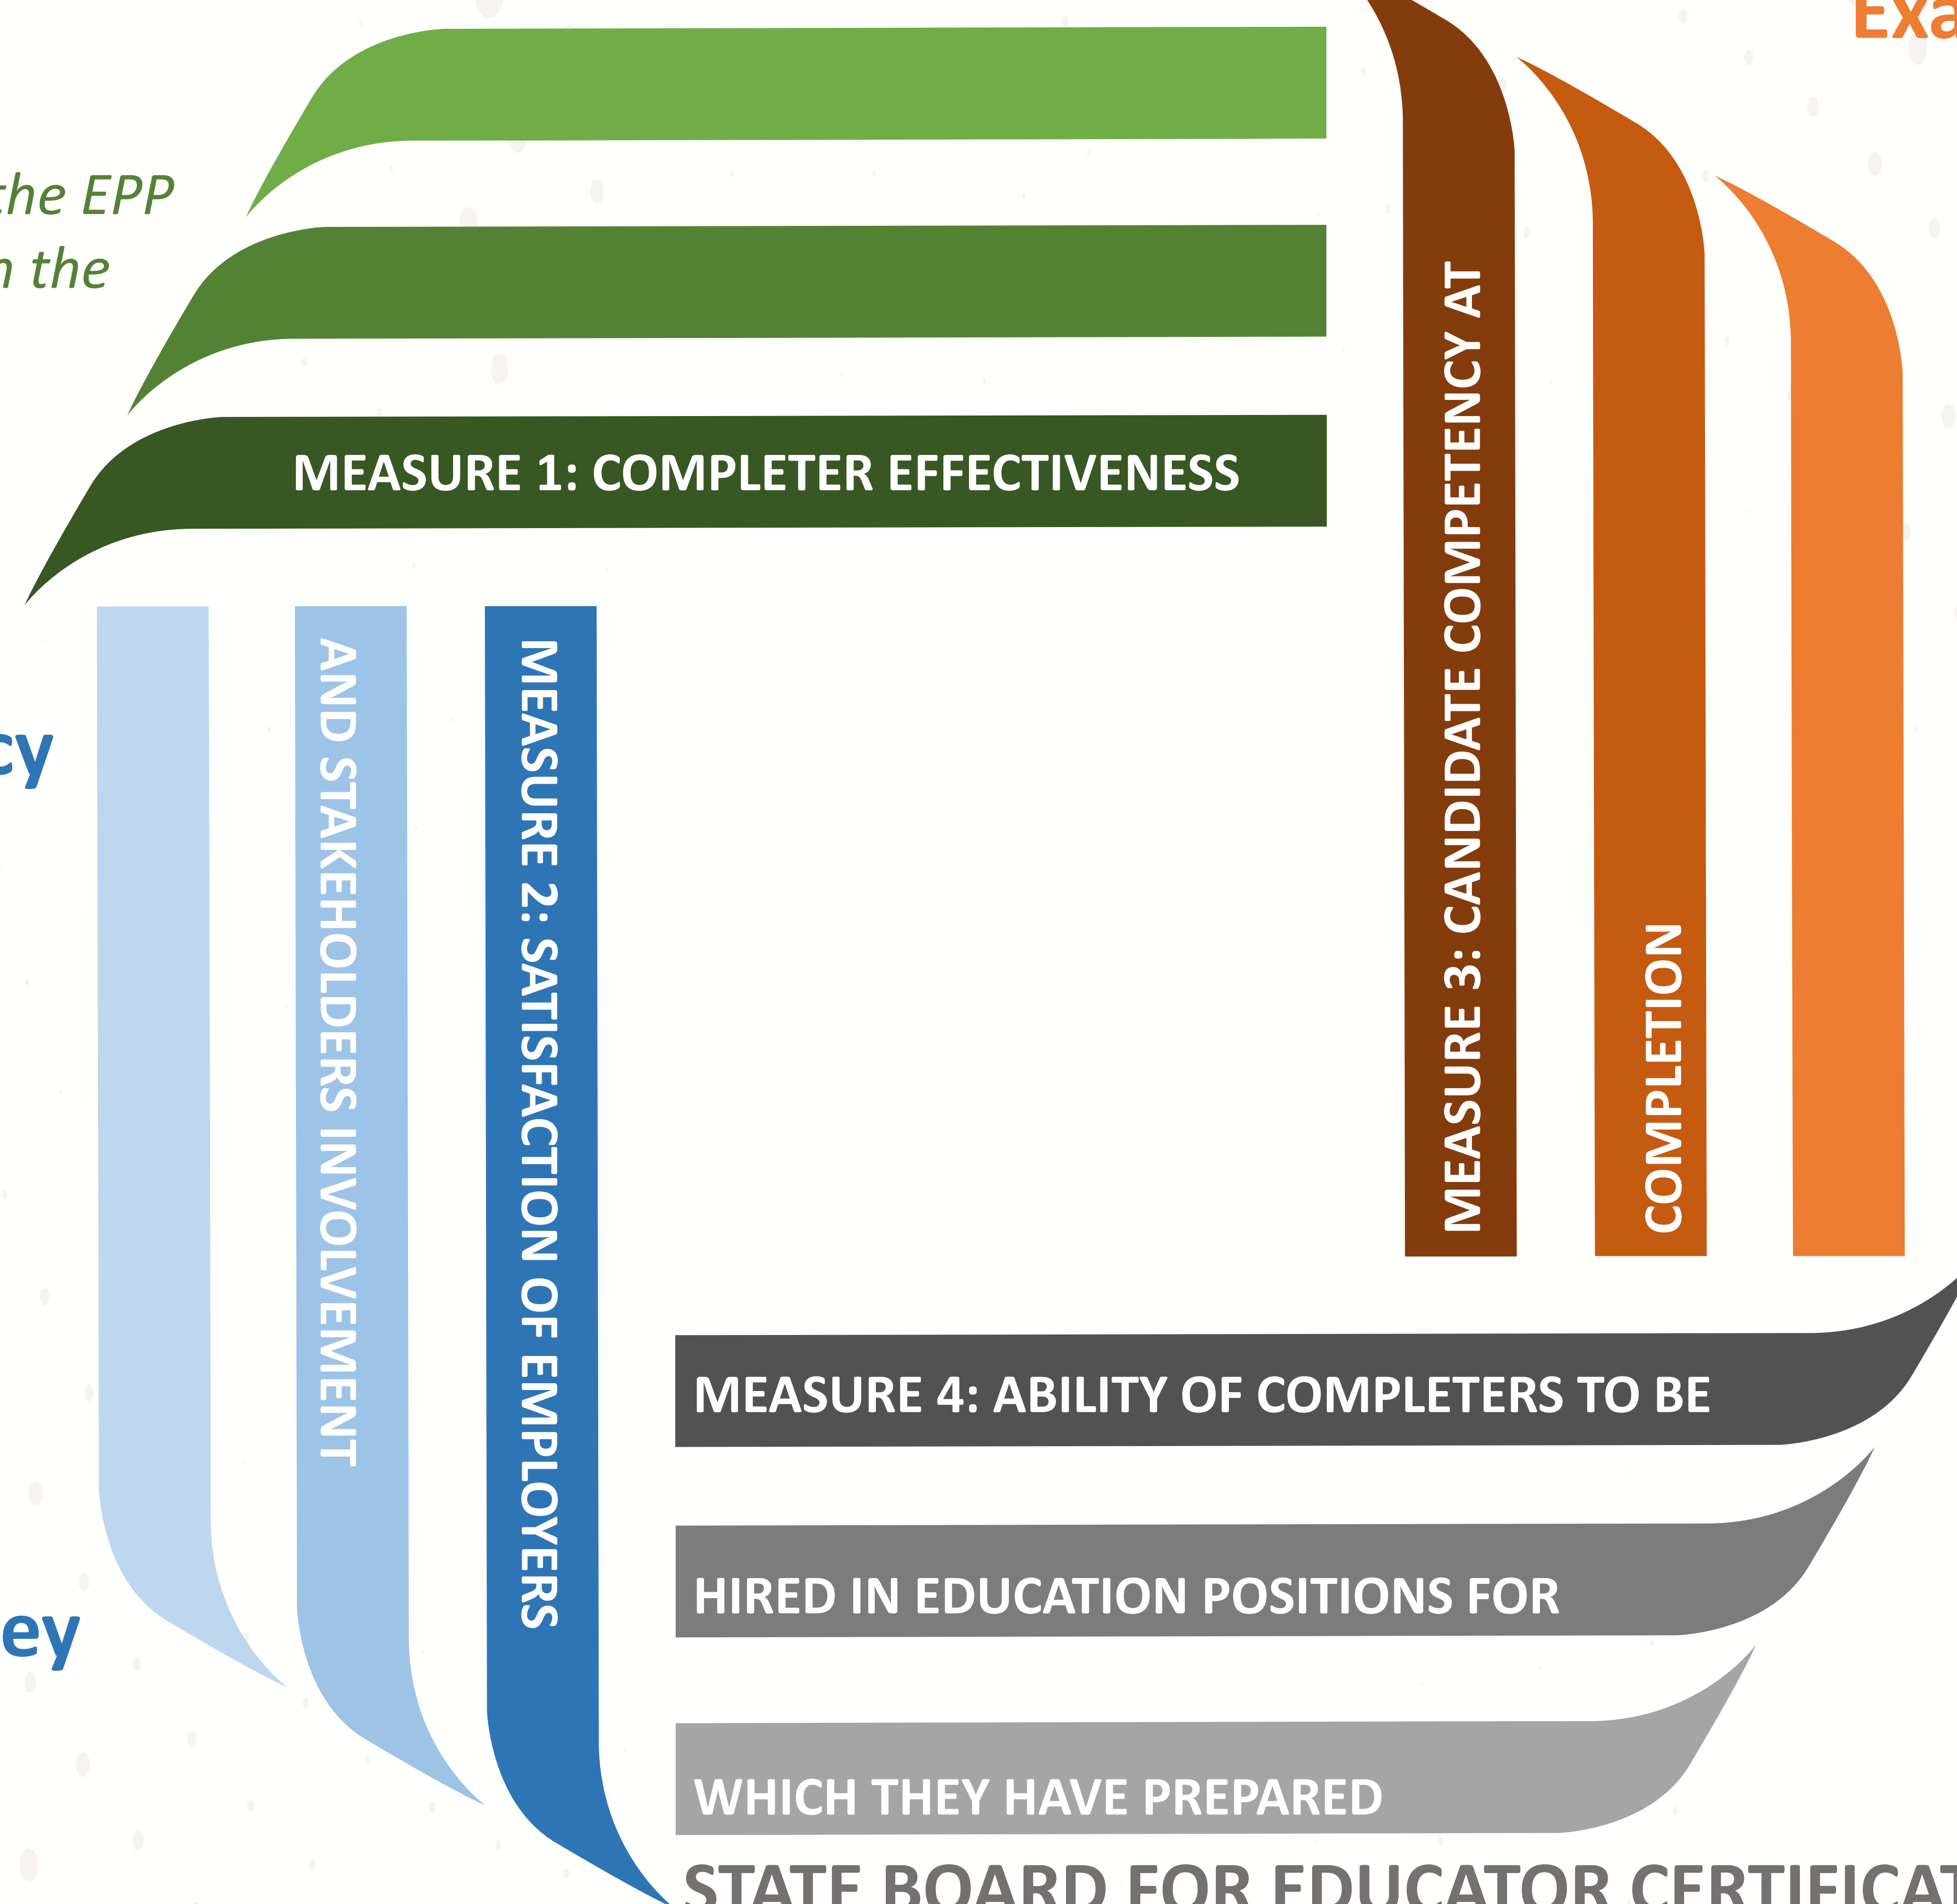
Exa

the EPP
n the

MEASURE 1: COMPLETER EFFECTIVENESS

cy

ey

AND STAKEHOLDERS INVOLVEMENT

MEASURE 2: SATISFACTION OF EMPLOYERS

MEASURE 3: CANDIDATE COMPETENCY AT

COMPLETION

MEASURE 4: ABILITY OF COMPLETERS TO BE

HIRED IN EDUCATION POSITIONS FOR

WHICH THEY HAVE PREPARED

STATE BOARD FOR EDUCATOR CERTIFICAT